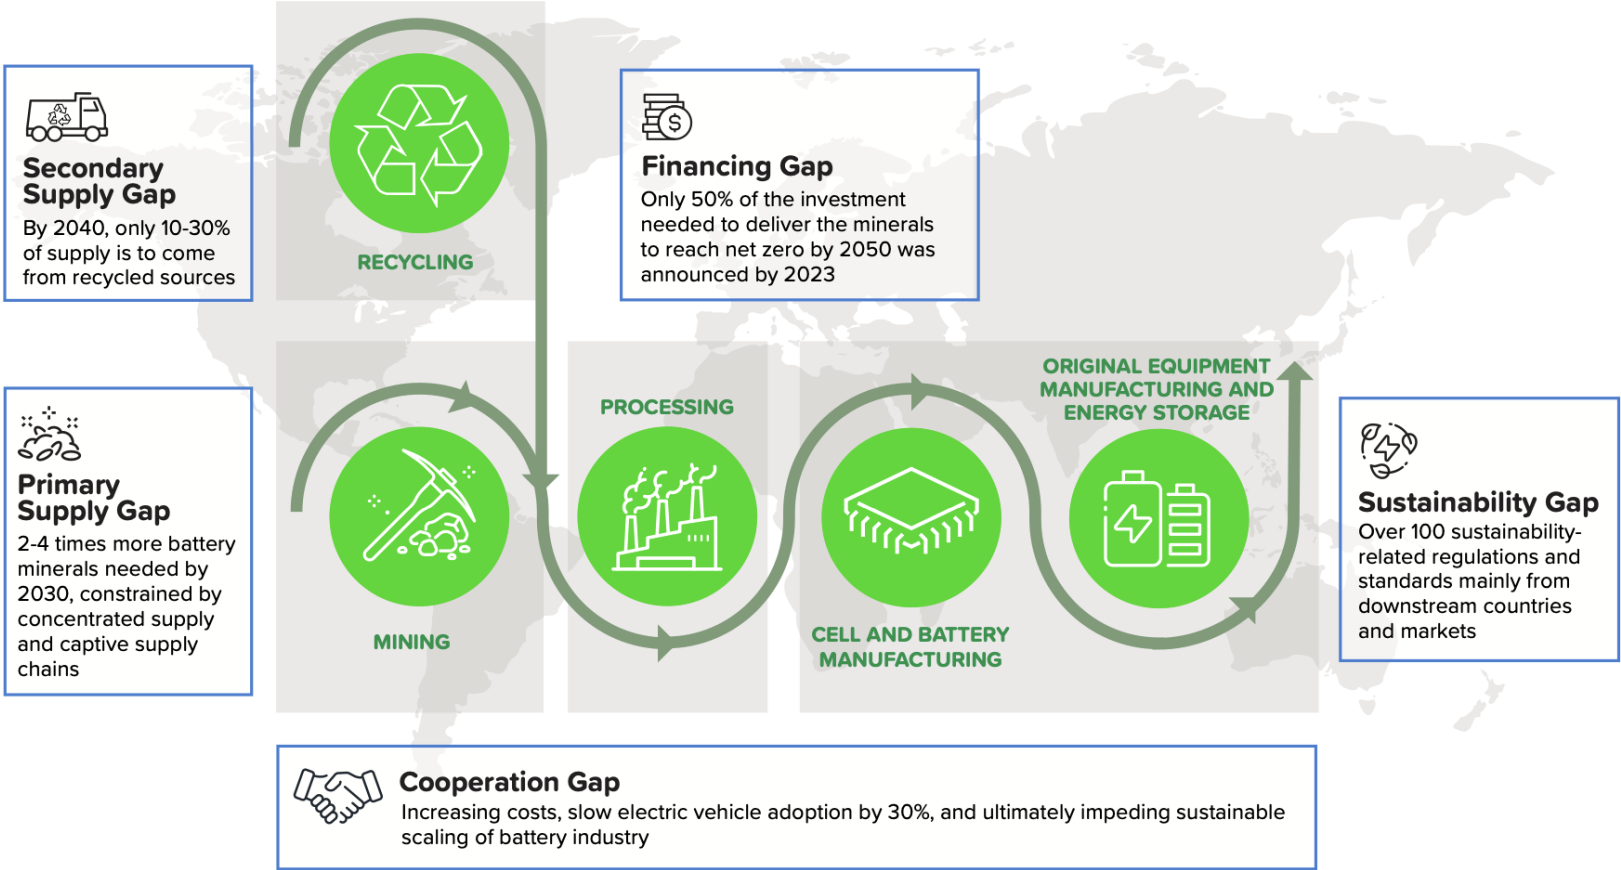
Secondary Supply Gap
By 2040, only 10-30% of supply is to come from recycled sources

RECYCLING

Financing Gap
Only 50% of the investment needed to deliver the minerals to reach net zero by 2050 was announced by 2023

Primary Supply Gap
2-4 times more battery minerals needed by 2030, constrained by concentrated supply and captive supply chains

MINING

PROCESSING

CELL AND BATTERY MANUFACTURING

ORIGINAL EQUIPMENT MANUFACTURING AND ENERGY STORAGE

Sustainability Gap
Over 100 sustainability-related regulations and standards mainly from downstream countries and markets

Cooperation Gap
Increasing costs, slow electric vehicle adoption by 30%, and ultimately impeding sustainable scaling of battery industry